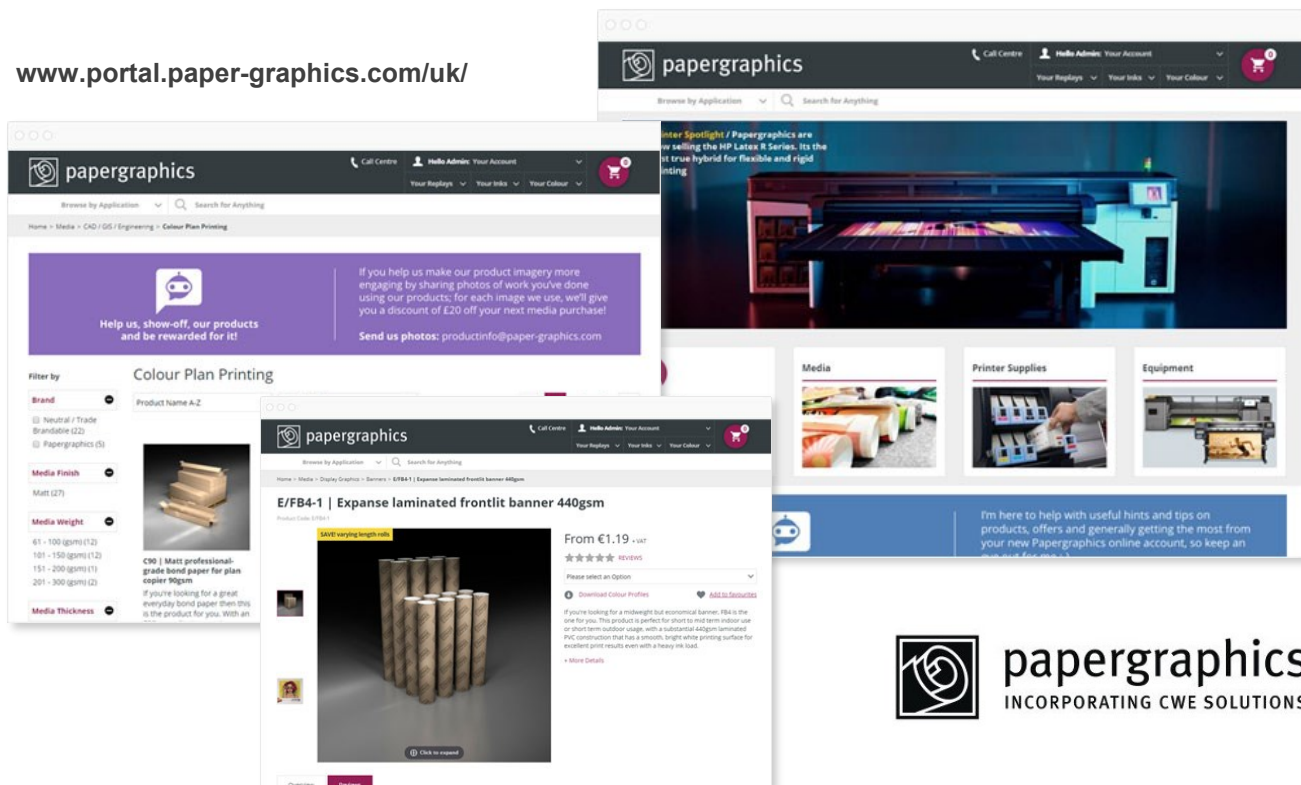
www.portal.paper-graphics.com/uk/

papergraphics

Call Centre Hello Admin: Your Account

Your Replays Your Inks Your Colour

0

Browse by Application Search for Anything

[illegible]inter Spotlight / Papergraphics are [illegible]w selling the HP Latex R Series. Its the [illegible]st true hybrid for flexible and rigid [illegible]inting

Media

Printer Supplies

Equipment

I'm here to help with useful hints and tips on products, offers and generally getting the most from your new Papergraphics online account, so keep an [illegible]

papergraphics

Call Centre Hello Admin: Your Account

Your Replays Your Inks Your Colour

0

Browse by Application Search for Anything

Home > Media > CAD / GIS / Engineering > Colour Plan Printing

Help us, show-off, our products and be rewarded for it!

If you help us make our product imagery more engaging by sharing photos of work you've done using our products; for each image we use, we'll give you a discount of £20 off your next media purchase!

Send us photos: productinfo@paper-graphics.com

Filter by

Colour Plan Printing

Product Name A-Z

Brand

Neutral / Trade Brandable (22)

Papergraphics (5)

Media Finish

Matt (27)

Media Weight

61 - 100 (gsm) (12)

101 - 150 (gsm) (12)

151 - 200 (gsm) (1)

201 - 300 (gsm) (2)

Media Thickness

C90 | Matt professional-grade bond paper for plan copier 90gsm

If you're looking for a great everyday bond paper then this is the product for you. With an

papergraphics

Call Centre Hello Admin: Your Account

Your Replays Your Inks Your Colour

0

Browse by Application Search for Anything

Home > Media > Display Graphics > Banners > E/FB4-1 | Expanse laminated frontlit banner 440gsm

E/FB4-1 | Expanse laminated frontlit banner 440gsm

Product Code: E/FB4-1

SAVE: varying length rolls

From €1.19 + VAT

REVIEWS

Please select an Option

Download Colour Profiles

Add to favourites

If you're looking for a midweight but economical banner, FB4 is the one for you. This product is perfect for short to mid term indoor use or short term outdoor usage, with a substantial 440gsm laminated PVC construction that has a smooth, bright white printing surface for excellent print results even with a heavy ink load.

+ More Details

Click to expand

Overview Reviews

papergraphics
INCORPORATING CWE SOLUTIONS